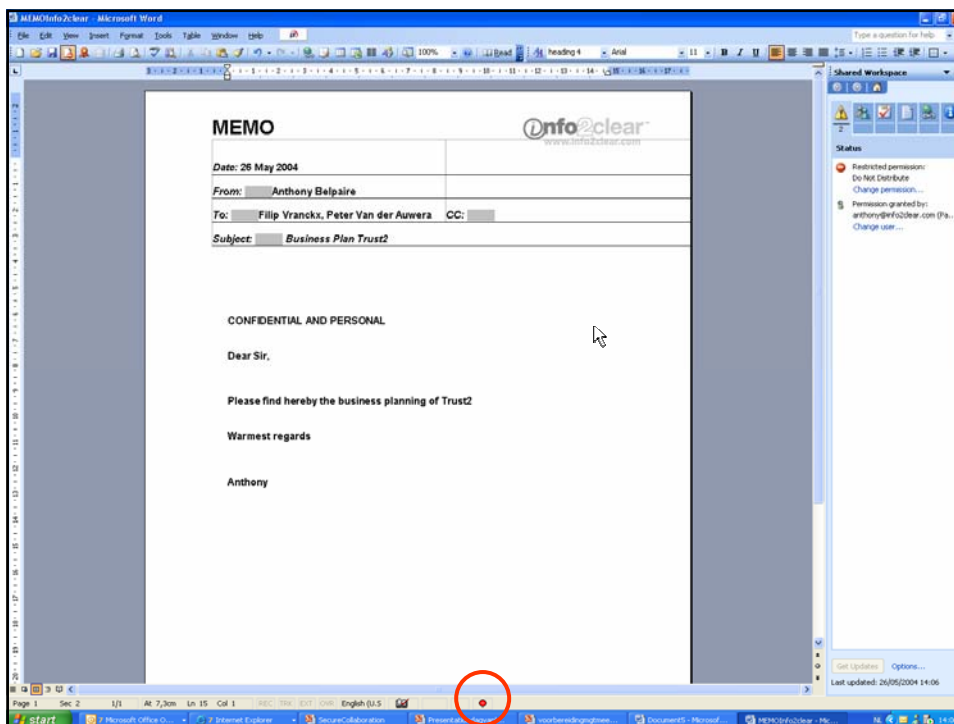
MEMOInfo2clear - Microsoft Word

File Edit View Insert Format Tools Table Window Help

Type a question for help

100% Read heading 4 Arial 11 B I U

Shared Workspace

Status

Restricted permission: Do Not Distribute
Change permission...

Permission granted by: anthony@info2clear.com (Pa...
Change user...

MEMO

info2clear
www.info2clear.com

Date: 26 May 2004

From: Anthony Belpaire

To: Filip Vranckx, Peter Van der Auwera CC:

Subject: Business Plan Trust2

CONFIDENTIAL AND PERSONAL

Dear Sir,

Please find hereby the business planning of Trust2

Warmest regards

Anthony

Get Updates Options...

Last updated: 26/05/2004 14:06

Page 1 Sec 2 1/1 At 7,3cm Ln 15 Col 1 REC TRK EXT OVR English (U.S

start 7 Microsoft Office O... 7 Internet Explorer SecureCollaboration Presentatie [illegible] voorbereidingmgtmee... Document5 - Microsof... MEMOInfo2clear - Mic... NL 14:0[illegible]